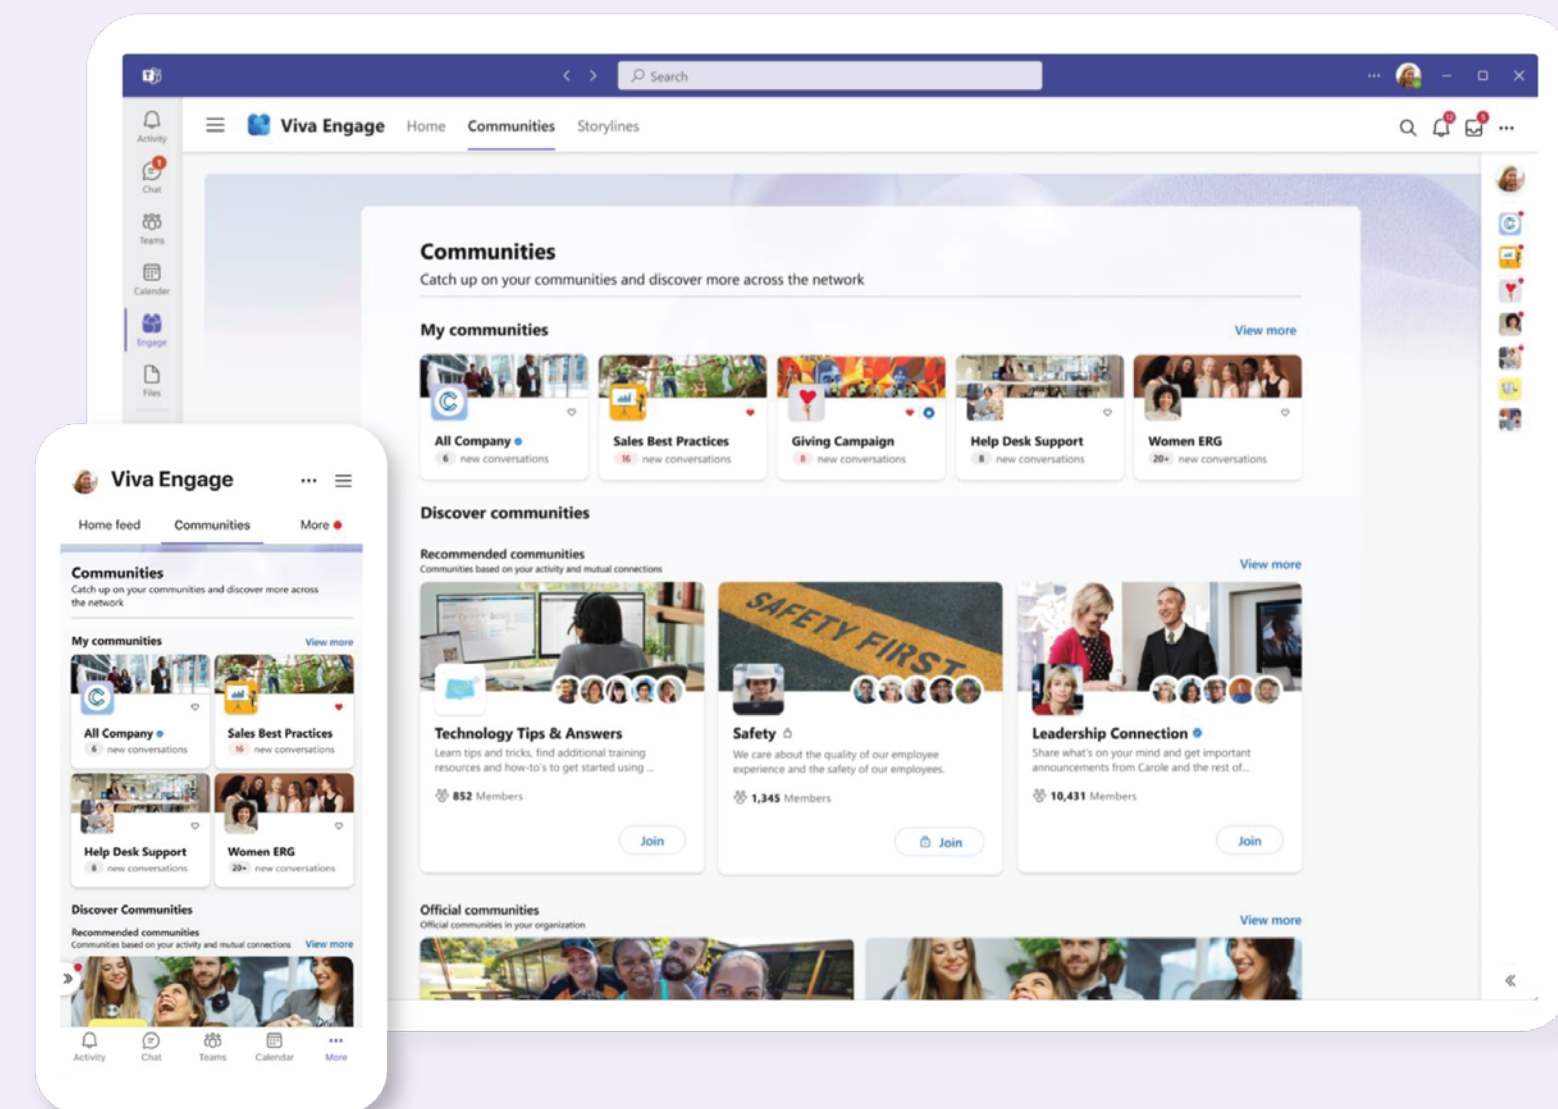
Search

Activity
Chat
Teams
Calendar
Engage
Files

Viva Engage Home Communities Storylines

Communities
Catch up on your communities and discover more across the network

My communities View more

All Company
6 new conversations

Sales Best Practices
16 new conversations

Giving Campaign
8 new conversations

Help Desk Support
8 new conversations

Women ERG
20+ new conversations

Discover communities

Recommended communities
Communities based on your activity and mutual connections
View more

SAFETY FIRST

Technology Tips & Answers
Learn tips and tricks, find additional training resources and how-to's to get started using ...
852 Members
Join

Safety
We care about the quality of our employee experience and the safety of our employees.
1,345 Members
Join

Leadership Connection
Share what's on your mind and get important announcements from Carole and the rest of...
10,431 Members
Join

Official communities
Official communities in your organization
View more

Viva Engage

Home feed Communities More

Communities
Catch up on your communities and discover more across the network

My communities View more

All Company
6 new conversations

Sales Best Practices
16 new conversations

Help Desk Support
8 new conversations

Women ERG
20+ new conversations

Discover Communities
Recommended communities
Communities based on your activity and mutual connections View more

Activity Chat Teams Calendar More